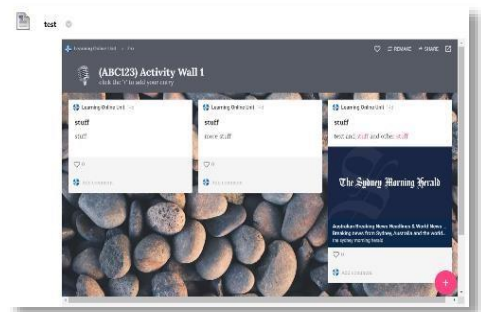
test

Learning Online Unit · Pu

♡ REMAKE SHARE

(ABC123) Activity Wall 1

click the "+" to add your entry

Learning Online Unit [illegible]

stuff

stuff

♡ 0

Add comment

Learning Online Unit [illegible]

stuff

more stuff

♡ 0

Add comment

Learning Online Unit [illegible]

stuff

text and stuff and other stuff

The Sydney Morning Herald

Australian Breaking News Headlines & World News

Breaking news from Sydney, Australia and the world.

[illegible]

♡ 0

Add comment

+